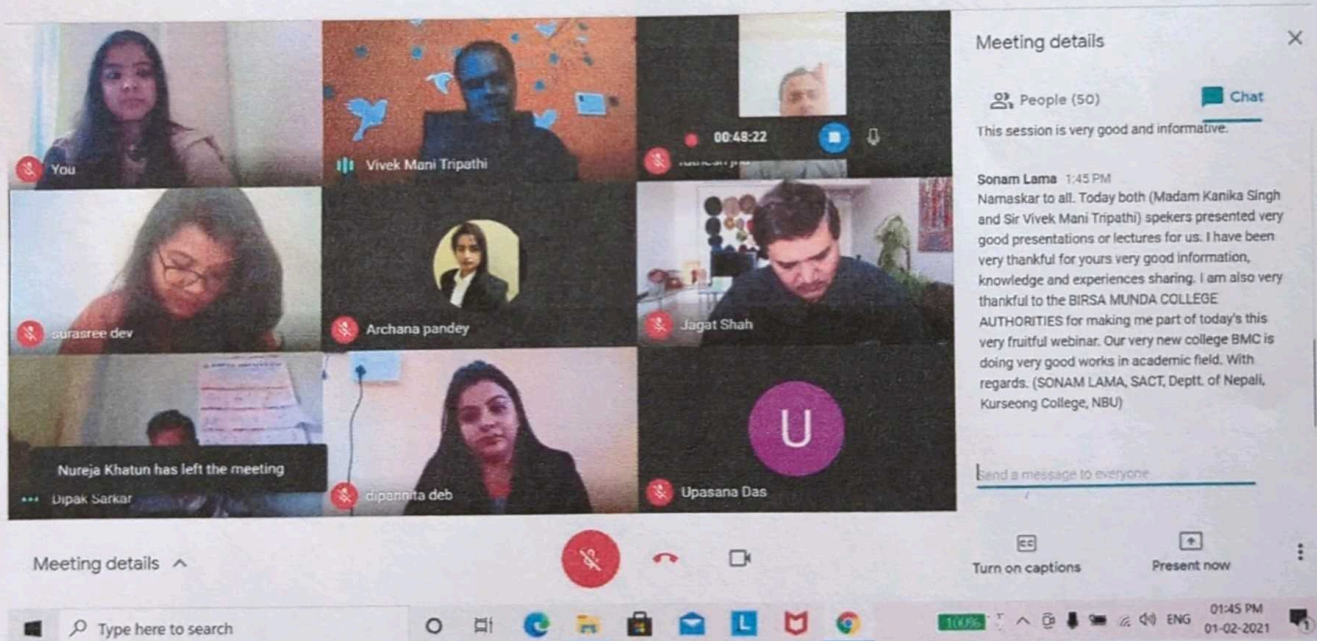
You

Vivek Mani Tripathi

00:48:22

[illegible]

surasree dev

Archana pandey

Jagat Shah

Nureja Khatun has left the meeting

Dipak Sarkar

dipannita deb

U

Upasana Das

Meeting details

People (50)

Chat

This session is very good and informative.

Sonam Lama 1:45 PM
Namaskar to all. Today both (Madam Kanika Singh and Sir Vivek Mani Tripathi) spekers presented very good presentations or lectures for us. I have been very thankful for yours very good information, knowledge and experiences sharing. I am also very thankful to the BIRSA MUNDA COLLEGE AUTHORITIES for making me part of today's this very fruitful webinar. Our very new college BMC is doing very good works in academic field. With regards. (SONAM LAMA, SACT, Deptt. of Nepali, Kurseong College, NBU)

Send a message to everyone

Meeting details

Turn on captions

Present now

Type here to search

ENG

01:45 PM
01-02-2021